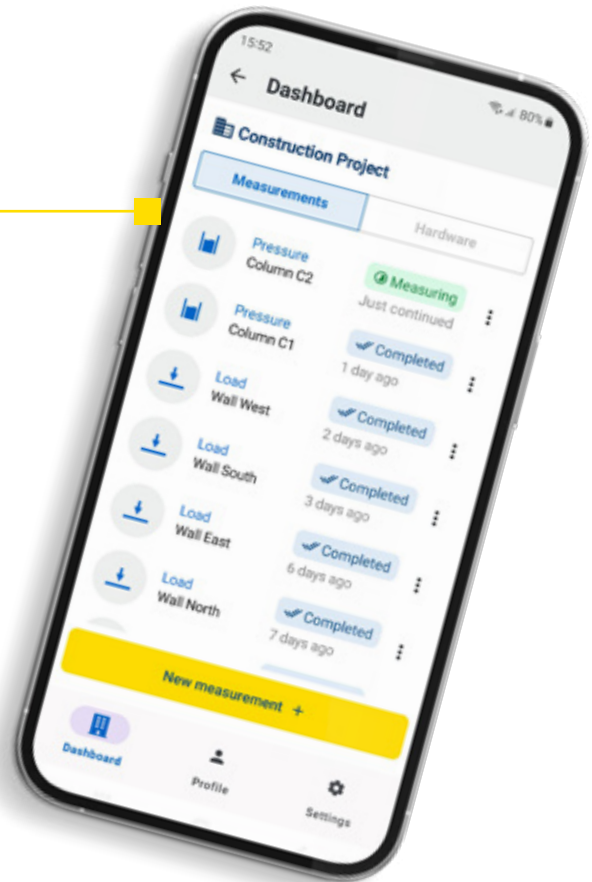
15:52

80%

Dashboard

Construction Project

Measurements

Hardware

Pressure
Column C2

Measuring
Just continued

Pressure
Column C1

Completed
1 day ago

Load
Wall West

Completed
2 days ago

Load
Wall South

Completed
3 days ago

Load
Wall East

Completed
6 days ago

Load
Wall North

Completed
7 days ago

New measurement +

Dashboard

Profile

Settings